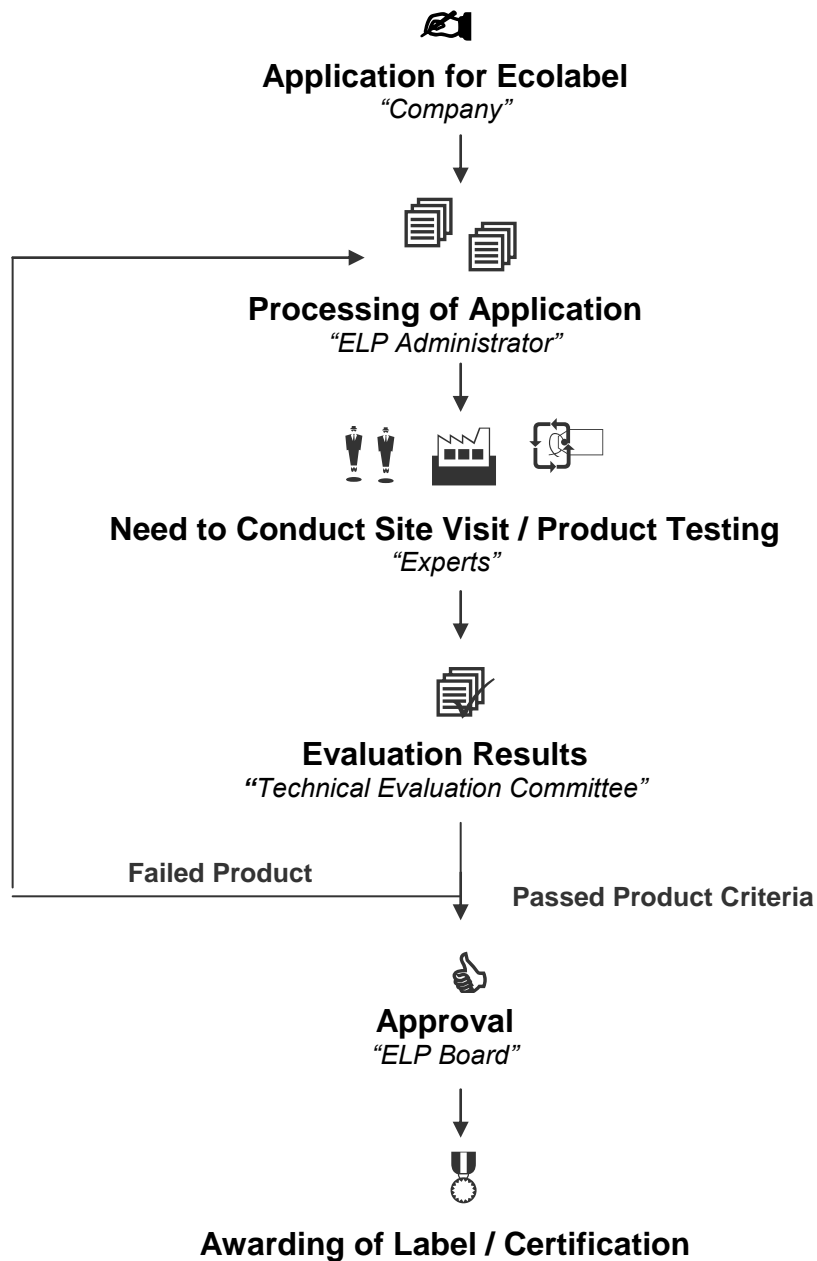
**Application for Ecolabel**
*"Company"*

**Processing of Application**
*"ELP Administrator"*

**Need to Conduct Site Visit / Product Testing**
*"Experts"*

**Evaluation Results**
*"Technical Evaluation Committee"*

Failed Product

Passed Product Criteria

**Approval**
*"ELP Board"*

**Awarding of Label / Certification**